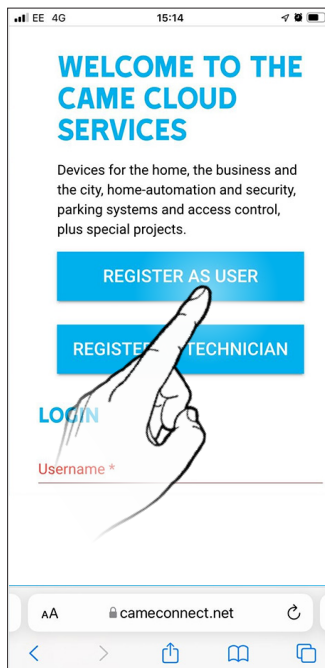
EE 4G 15:14

WELCOME TO THE CAME CLOUD SERVICES

Devices for the home, the business and the city, home-automation and security, parking systems and access control, plus special projects.

REGISTER AS USER

REGISTE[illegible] TECHNICIAN

LOG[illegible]

Username *

AA cameconnect.net